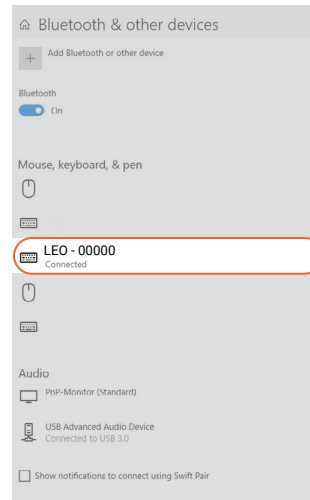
Bluetooth & other devices

+ Add Bluetooth or other device

Bluetooth

On

Mouse, keyboard, & pen

LEO - 00000
Connected

Audio

PnP-Monitor (Standard)

USB Advanced Audio Device
Connected to USB 3.0

Show notifications to connect using Swift Pair